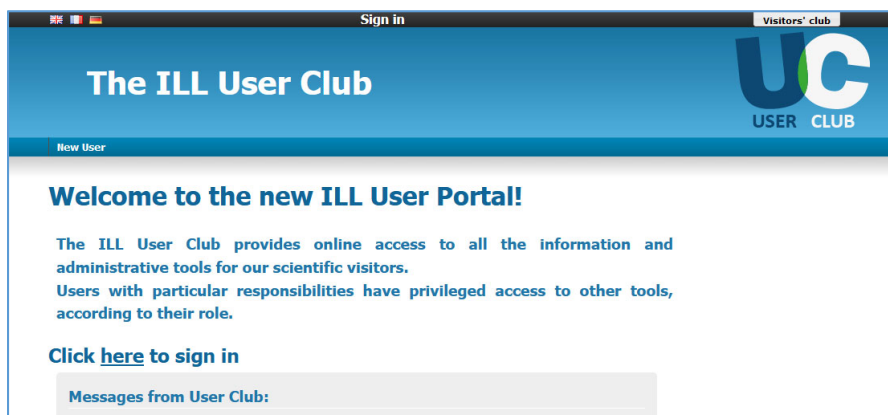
Sign in

Visitors' club

The ILL User Club

UC
USER CLUB

New User

Welcome to the new ILL User Portal!

The ILL User Club provides online access to all the information and administrative tools for our scientific visitors.
Users with particular responsibilities have privileged access to other tools, according to their role.

Click here to sign in

Messages from User Club: